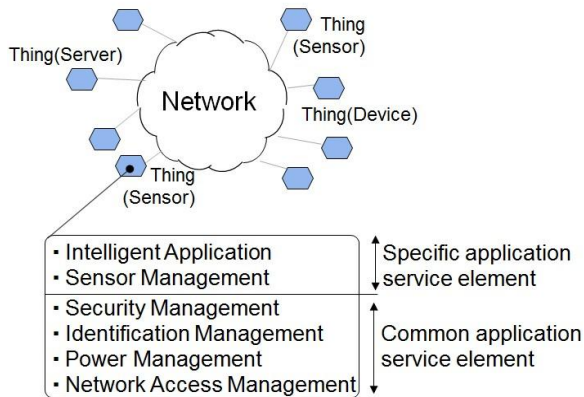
Thing (Sensor)

Thing(Server)

Network

Thing(Device)

Thing (Sensor)

▪ Intelligent Application
▪ Sensor Management

Specific application service element

▪ Security Management
▪ Identification Management
▪ Power Management
▪ Network Access Management

Common application service element